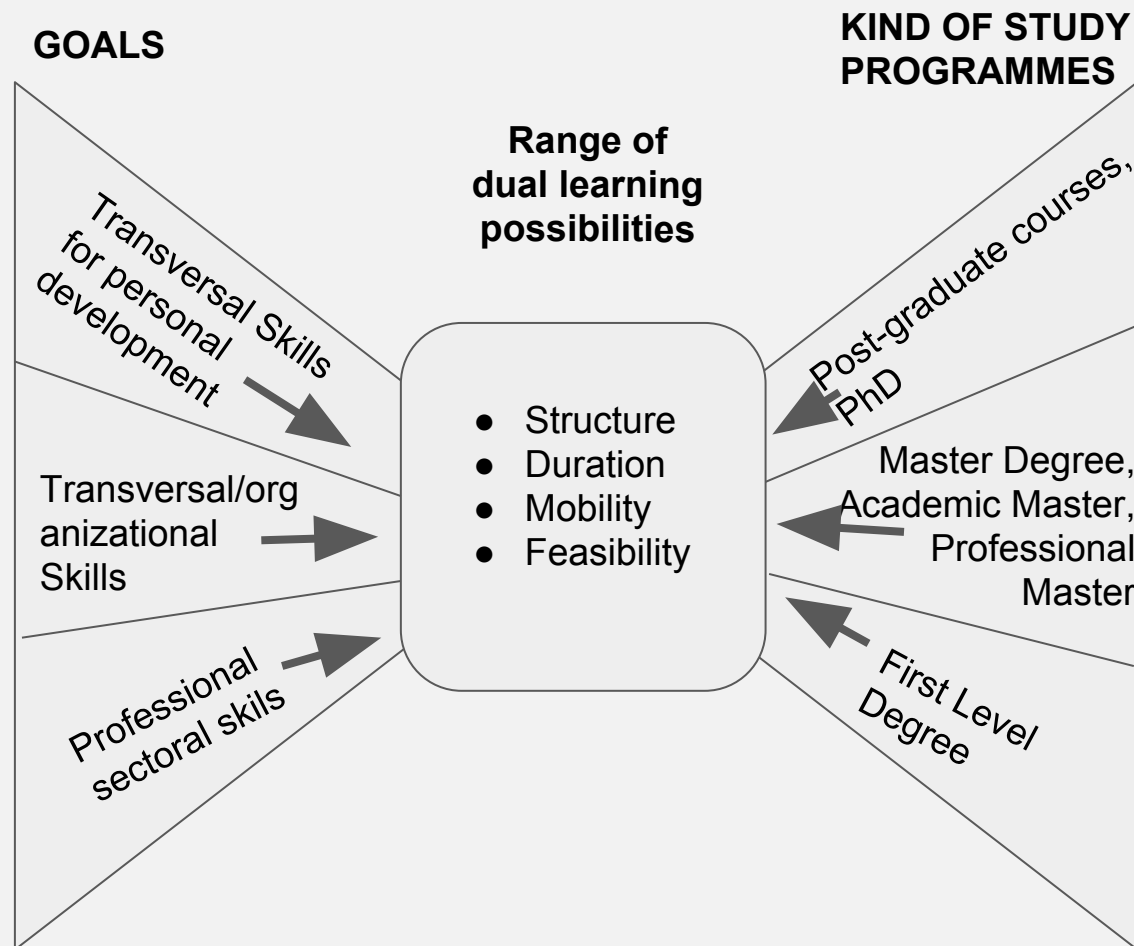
GOALS

KIND OF STUDY PROGRAMMES

Range of dual learning possibilities

Transversal Skills for personal development

Post-graduate courses, PhD

- Structure
- Duration
- Mobility
- Feasibility

Transversal/organizational Skills

Master Degree, Academic Master, Professional Master

Professional sectoral skils

First Level Degree